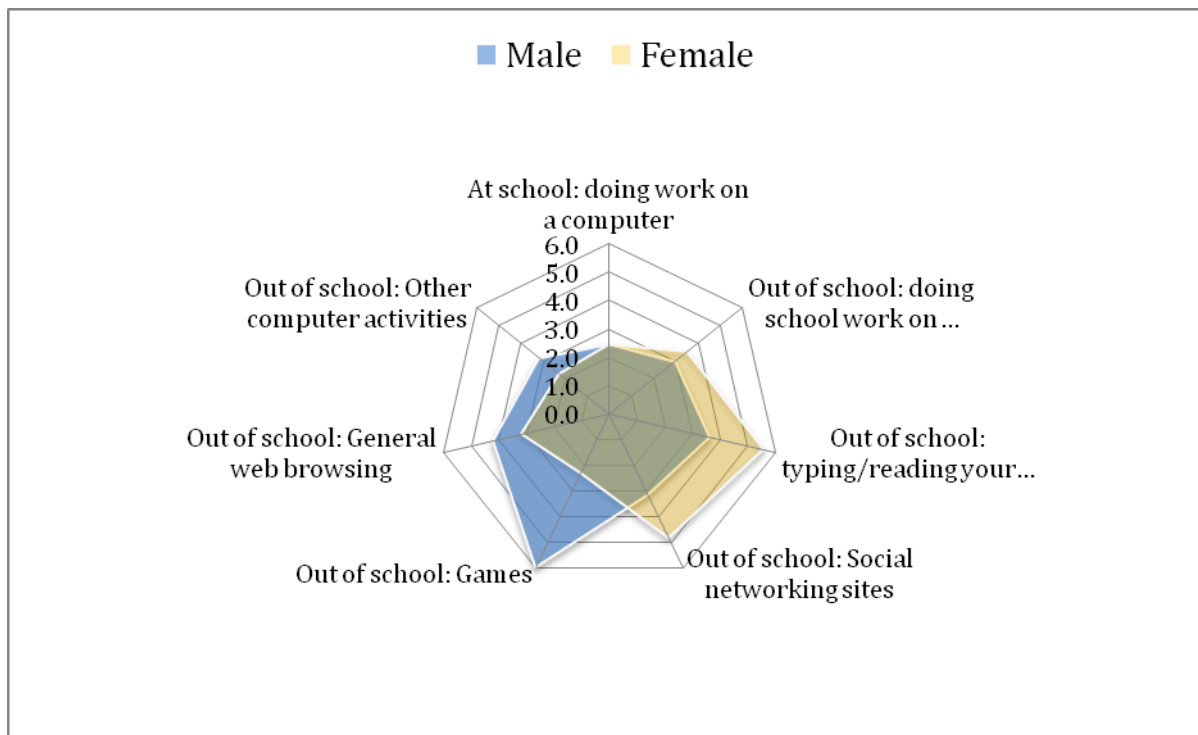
Male Female

At school: doing work on a computer

6.0
5.0
4.0
3.0
2.0
1.0
0.0

Out of school: doing school work on ...

Out of school: typing/reading your...

Out of school: Social networking sites

Out of school: Games

Out of school: General web browsing

Out of school: Other computer activities